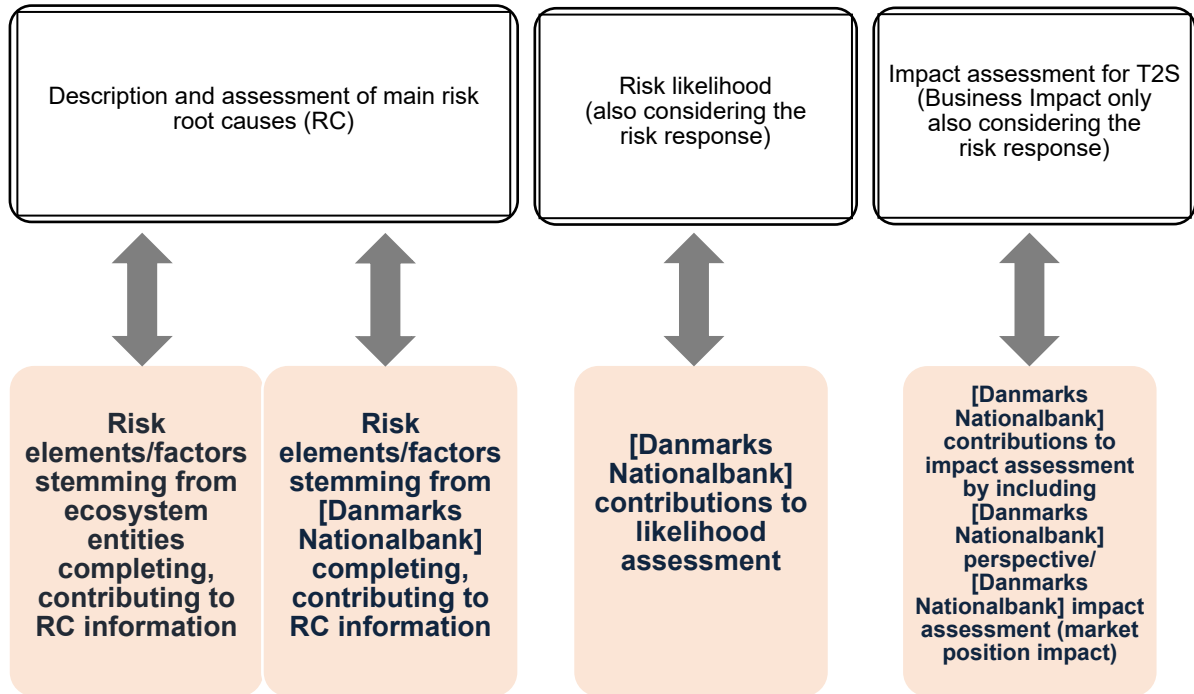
Description and assessment of main risk root causes (RC)

Risk likelihood (also considering the risk response)

Impact assessment for T2S (Business Impact only also considering the risk response)

Risk elements/factors stemming from ecosystem entities completing, contributing to RC information

Risk elements/factors stemming from [Danmarks Nationalbank] completing, contributing to RC information

[Danmarks Nationalbank] contributions to likelihood assessment

[Danmarks Nationalbank] contributions to impact assessment by including [Danmarks Nationalbank] perspective/ [Danmarks Nationalbank] impact assessment (market position impact)